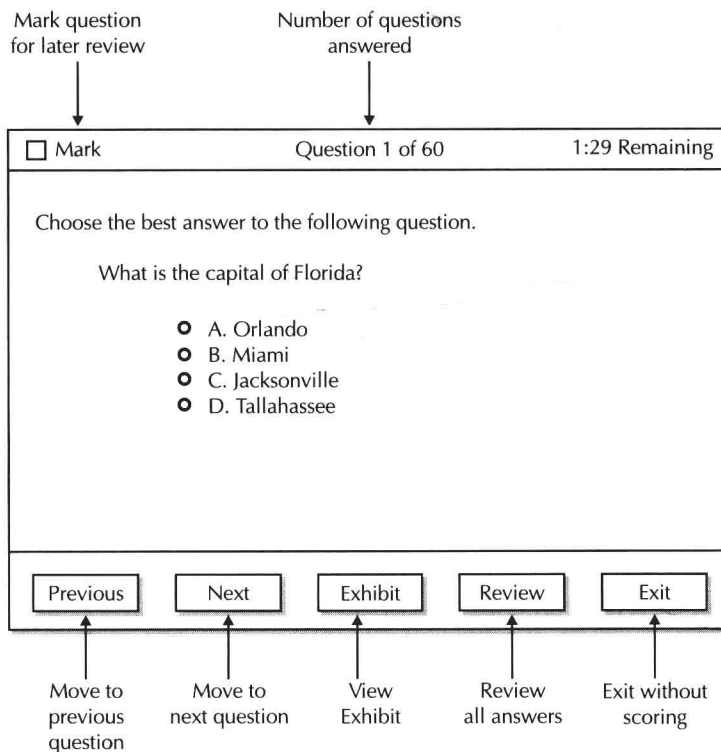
Mark question for later review

Number of questions answered

☐ Mark

Question 1 of 60

1:29 Remaining

Choose the best answer to the following question.

What is the capital of Florida?

A. Orlando
B. Miami
C. Jacksonville
D. Tallahassee

Previous

Next

Exhibit

Review

Exit

Move to previous question

Move to next question

View Exhibit

Review all answers

Exit without scoring